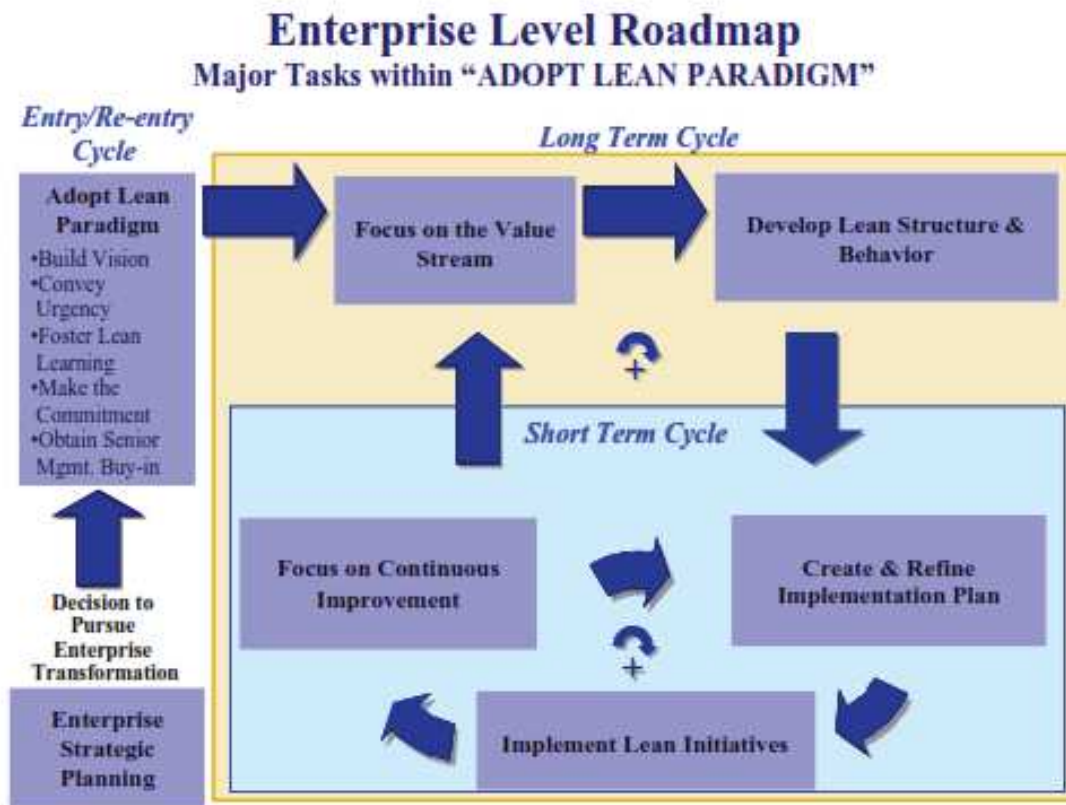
Enterprise Level Roadmap
Major Tasks within "ADOPT LEAN PARADIGM"

Entry/Re-entry Cycle

Adopt Lean Paradigm
•Build Vision
•Convey Urgency
•Foster Lean Learning
•Make the Commitment
•Obtain Senior Mgmt. Buy-in

Decision to Pursue Enterprise Transformation

Enterprise Strategic Planning

Long Term Cycle

Focus on the Value Stream

Develop Lean Structure & Behavior

+

Short Term Cycle

Focus on Continuous Improvement

Create & Refine Implementation Plan

+

Implement Lean Initiatives